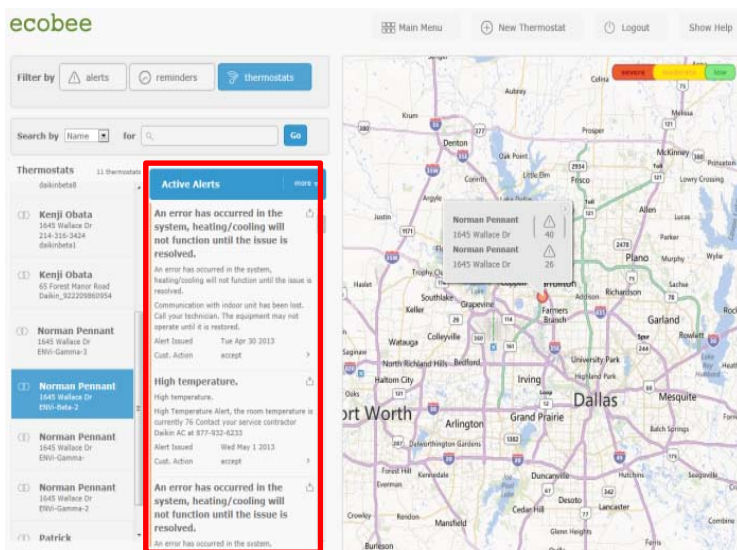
ecobee

Main Menu
New Thermostat
Logout
Show Help

Filter by
alerts
reminders
thermostats

Search by Name for
Go

Thermostats 11 thermostats
daikinbeta8

Kenji Obata
1645 Wallace Dr
214-316-3424
daikinbeta1

Kenji Obata
65 Forest Manor Road
Daikin_922209860954

Norman Pennant
1645 Wallace Dr
ENVi-Gamma-3

Norman Pennant
1645 Wallace Dr
ENVi-Beta-2

Norman Pennant
1645 Wallace Dr
ENVi-Gamma-

Norman Pennant
1645 Wallace Dr
ENVi-Gamma-2

Patrick

Active Alerts
more

An error has occurred in the system, heating/cooling will not function until the issue is resolved.
An error has occurred in the system, heating/cooling will not function until the issue is resolved.
Communication with indoor unit has been lost. Call your technician. The equipment may not operate until it is restored.
Alert Issued Tue Apr 30 2013
Cust. Action accept

High temperature.
High temperature.
High Temperature Alert, the room temperature is currently 76 Contact your service contractor Daikin AC at 877-932-6233
Alert Issued Wed May 1 2013
Cust. Action accept

An error has occurred in the system, heating/cooling will not function until the issue is resolved.
An error has occurred in the system.

severe
moderate
low

Norman Pennant
1645 Wallace Dr
40
Norman Pennant
1645 Wallace Dr
26

Aubrey
Krum
Denton
Prosper
Melissa
McKinney
Princeton
Oak Point
Little Elm
Frisco
Corinth
Lowry Crossing
Allen
Lucas
Justin
Plano
Murphy
Wylie
Trophy Club
Haslet
Southlake
Grapevine
Keller
Carrollton
Addison
Richardson
Sachse
Farmers Branch
Garland
Rowlett
Colleyville
Watauga
North Richland Hills
Bedford
Saginaw
University Park
Highland Park
Haltom City
Irving
Fort Worth
Arlington
Grand Prairie
Dallas
Mesquite
Balch Springs
Dalworthington Gardens
Forest Hill
Kennedale
Everman
Duncanville
Hutchins
Seagoville
Desoto
Cedar Hill
Lancaster
Crowley
Rendon
Mansfield
Glenn Heights
Combine
Burleson